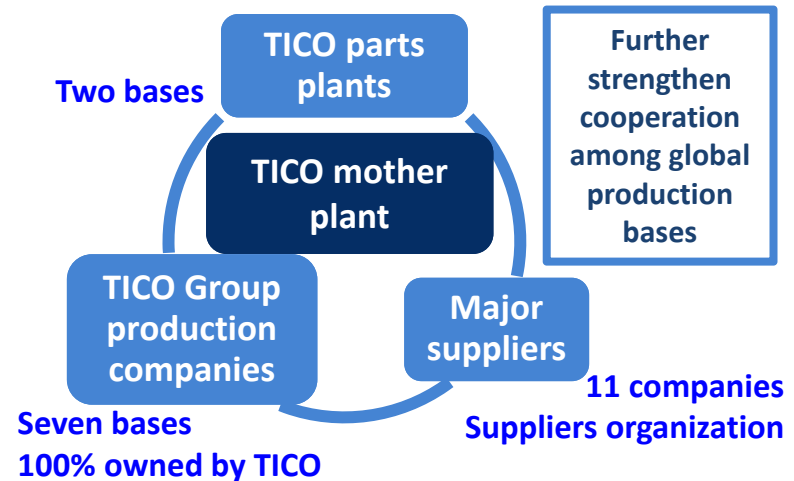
TICO parts plants

Two bases

Further strengthen cooperation among global production bases

TICO mother plant

TICO Group production companies

Major suppliers

11 companies
Suppliers organization

Seven bases
100% owned by TICO